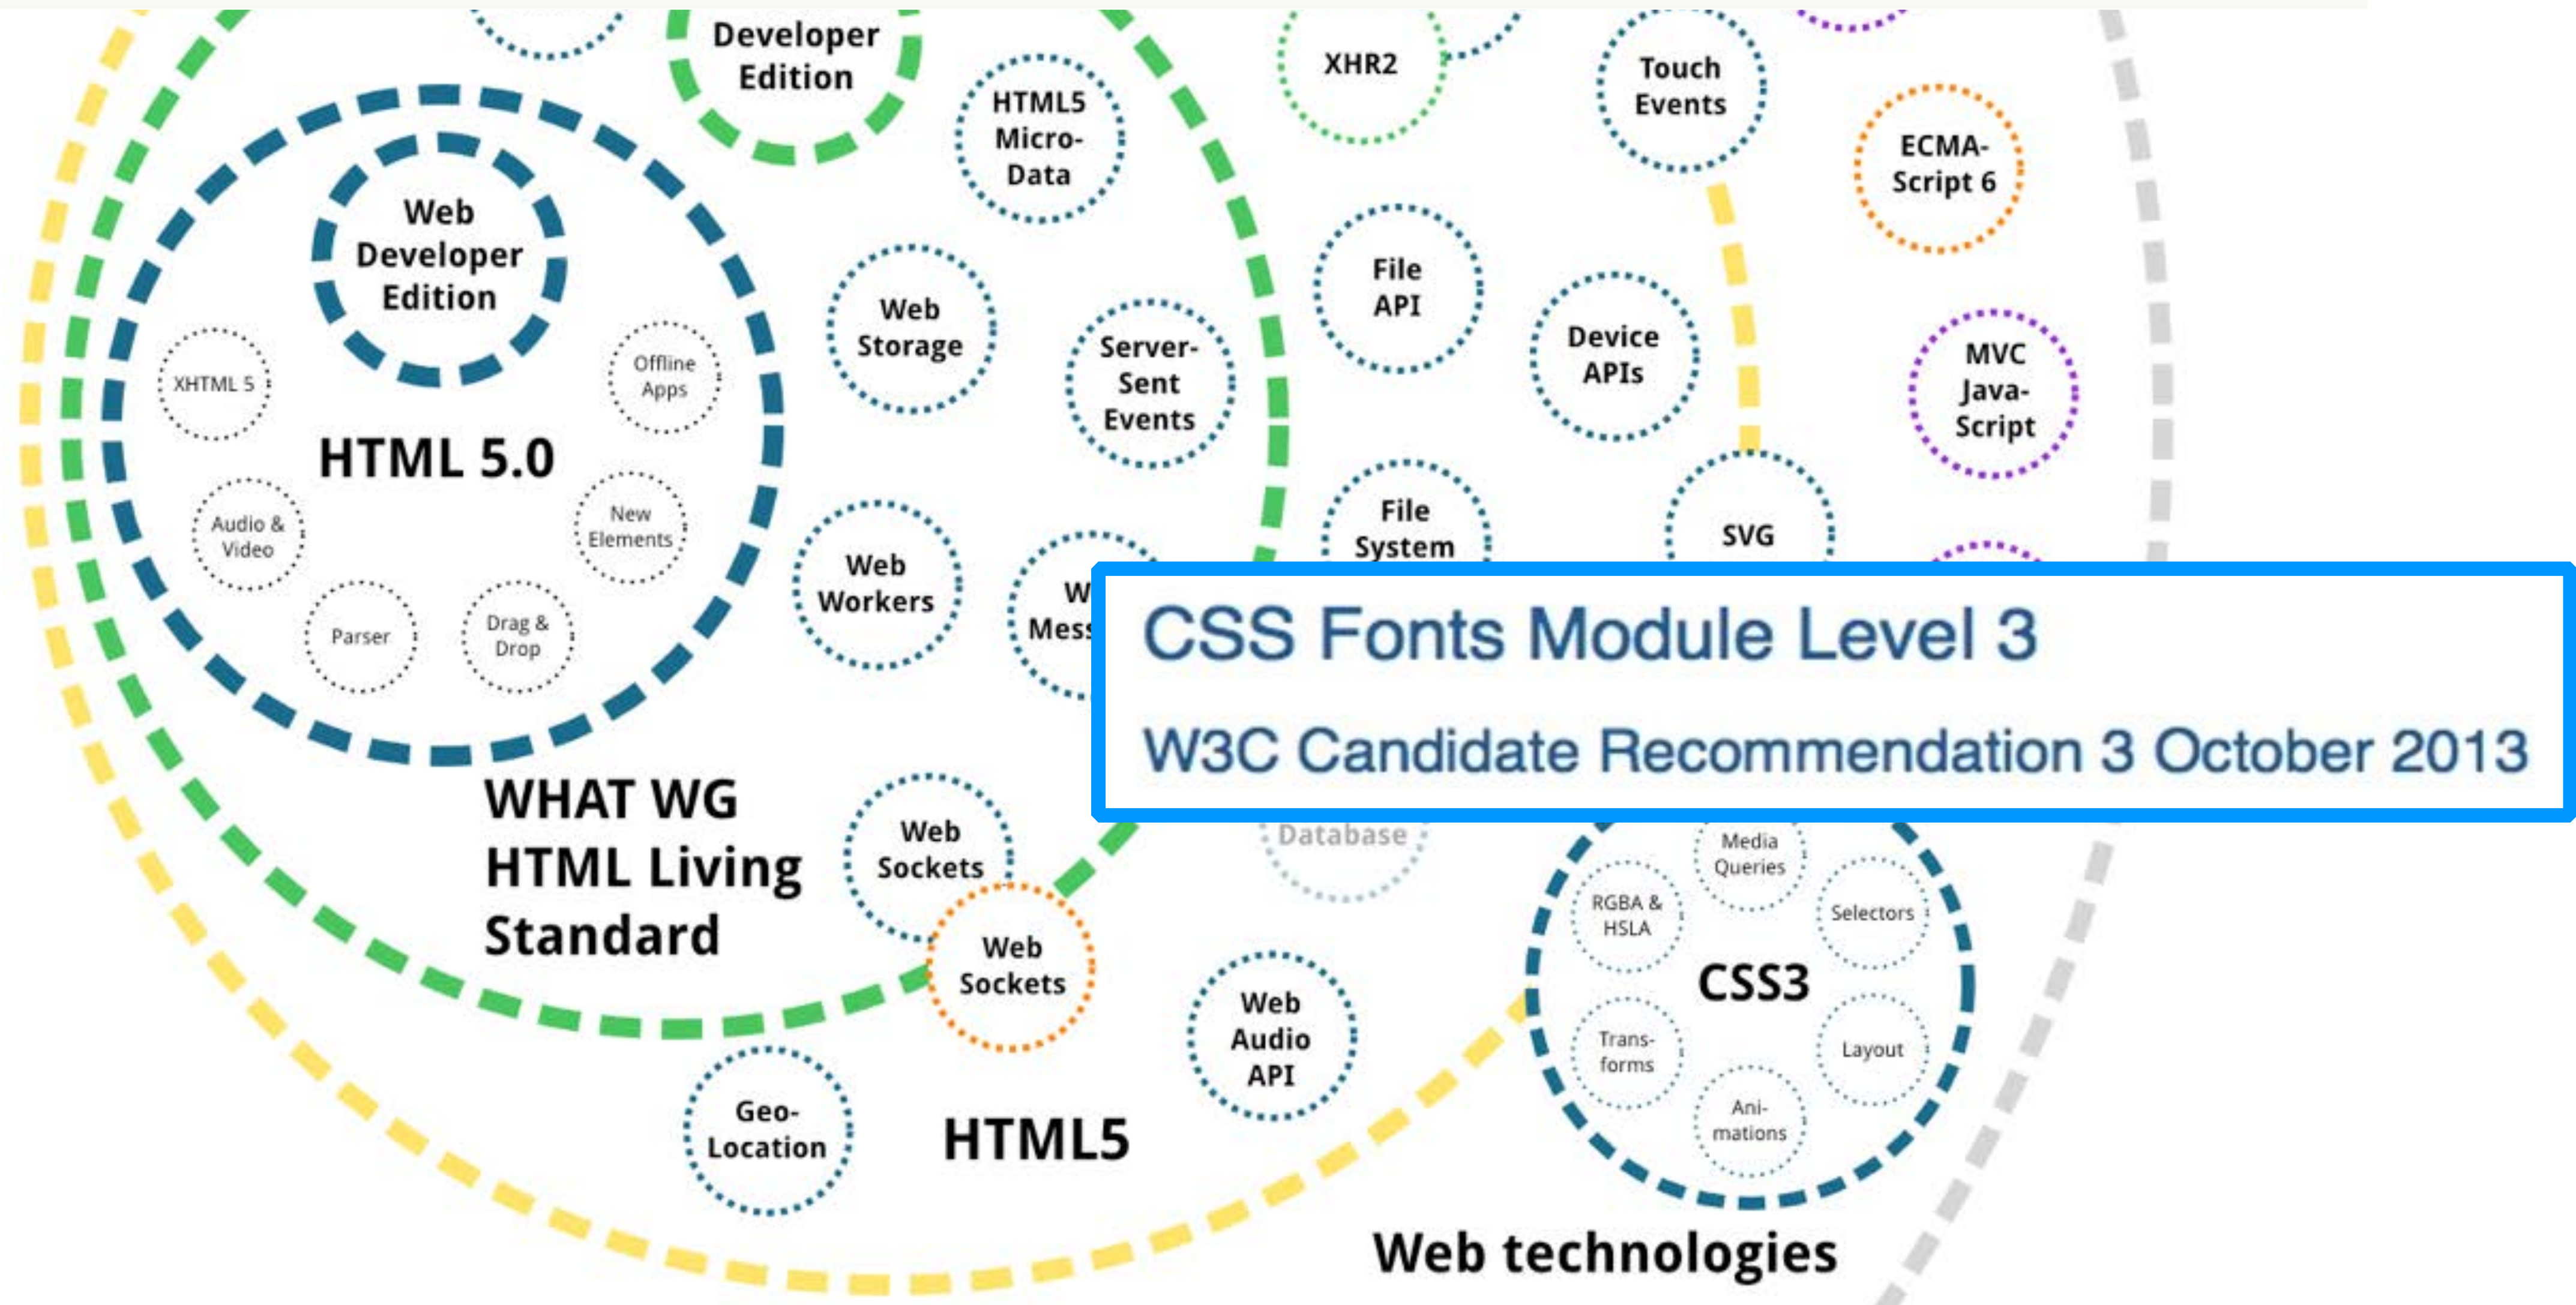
Developer Edition

HTML5 Micro-Data

XHR2

Touch Events

ECMA-Script 6

Web Developer Edition

XHTML 5

Offline Apps

HTML 5.0

Audio & Video

New Elements

Parser

Drag & Drop

Web Storage

Server-Sent Events

File API

Device APIs

MVC Java-Script

Web Workers

W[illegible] Mess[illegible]

File System

SVG

CSS Fonts Module Level 3

W3C Candidate Recommendation 3 October 2013

WHAT WG HTML Living Standard

Web Sockets

Database

Media Queries

RGBA & HSLA

Selectors

Web Sockets

CSS3

Web Audio API

Trans-forms

Layout

Geo-Location

HTML5

Ani-mations

Web technologies